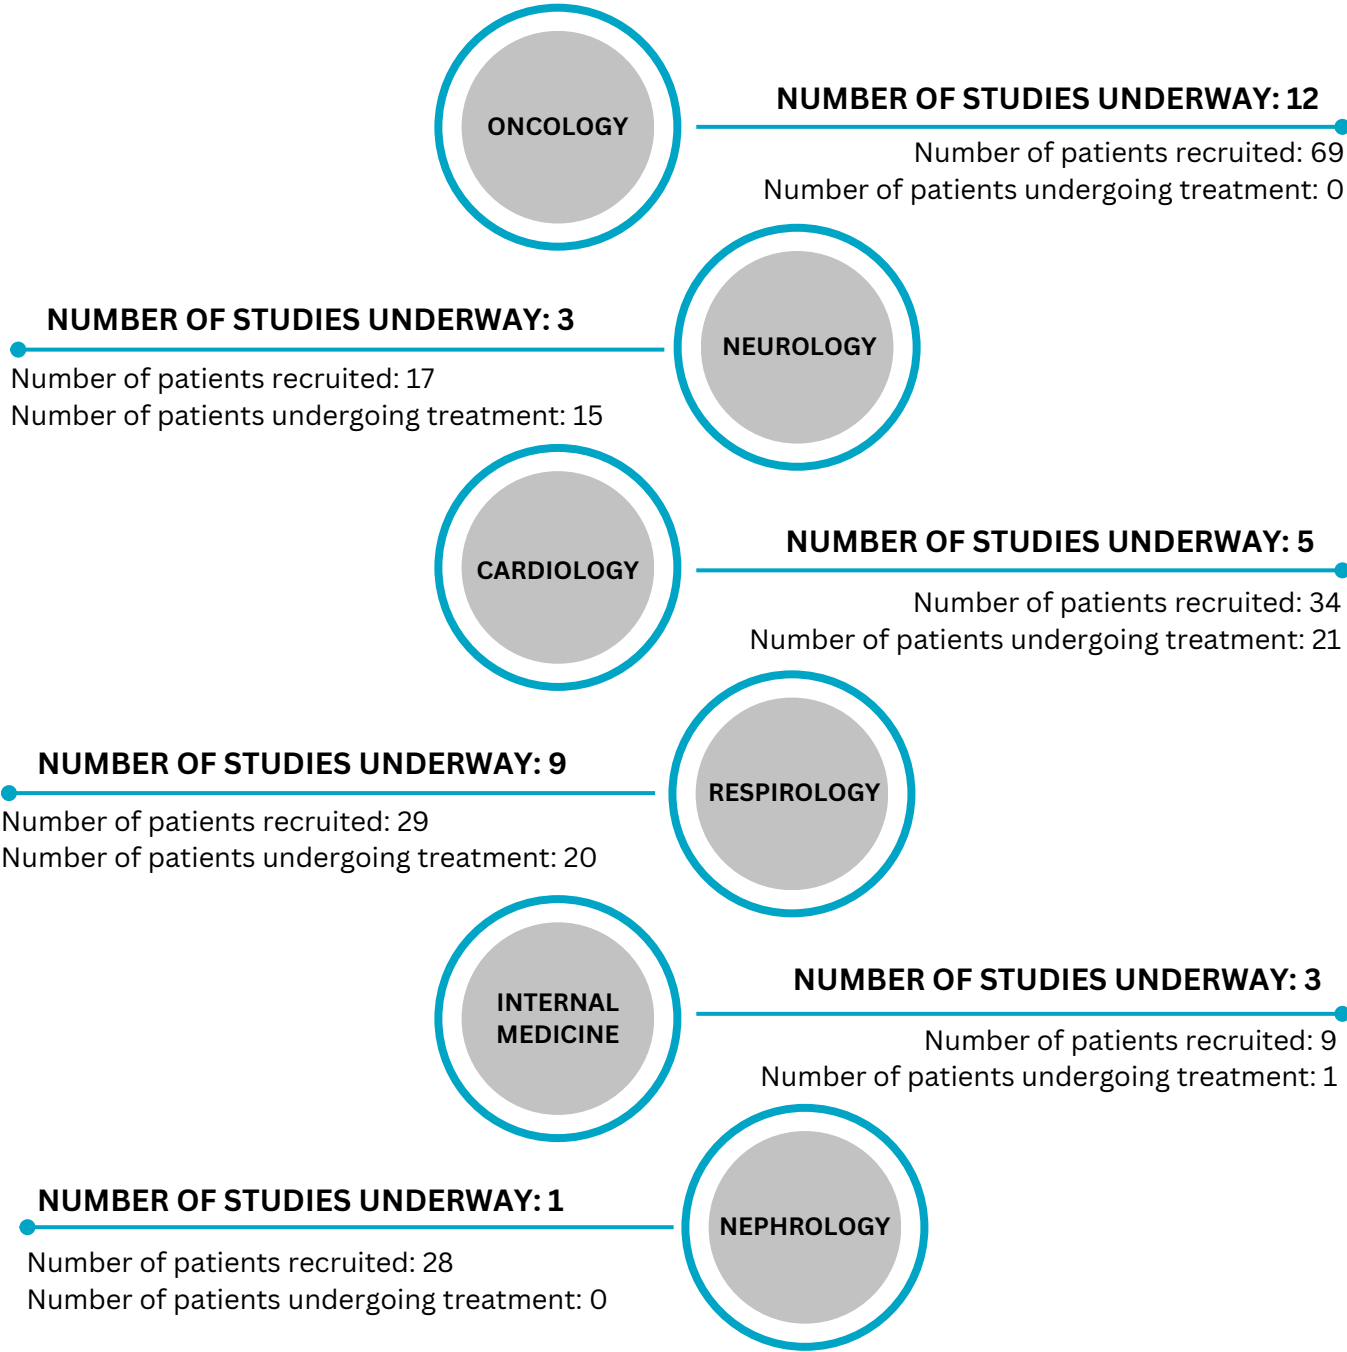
ONCOLOGY

NUMBER OF STUDIES UNDERWAY: 12
Number of patients recruited: 69
Number of patients undergoing treatment: 0

NEUROLOGY

NUMBER OF STUDIES UNDERWAY: 3
Number of patients recruited: 17
Number of patients undergoing treatment: 15

CARDIOLOGY

NUMBER OF STUDIES UNDERWAY: 5
Number of patients recruited: 34
Number of patients undergoing treatment: 21

RESPIROLOGY

NUMBER OF STUDIES UNDERWAY: 9
Number of patients recruited: 29
Number of patients undergoing treatment: 20

INTERNAL MEDICINE

NUMBER OF STUDIES UNDERWAY: 3
Number of patients recruited: 9
Number of patients undergoing treatment: 1

NEPHROLOGY

NUMBER OF STUDIES UNDERWAY: 1
Number of patients recruited: 28
Number of patients undergoing treatment: 0